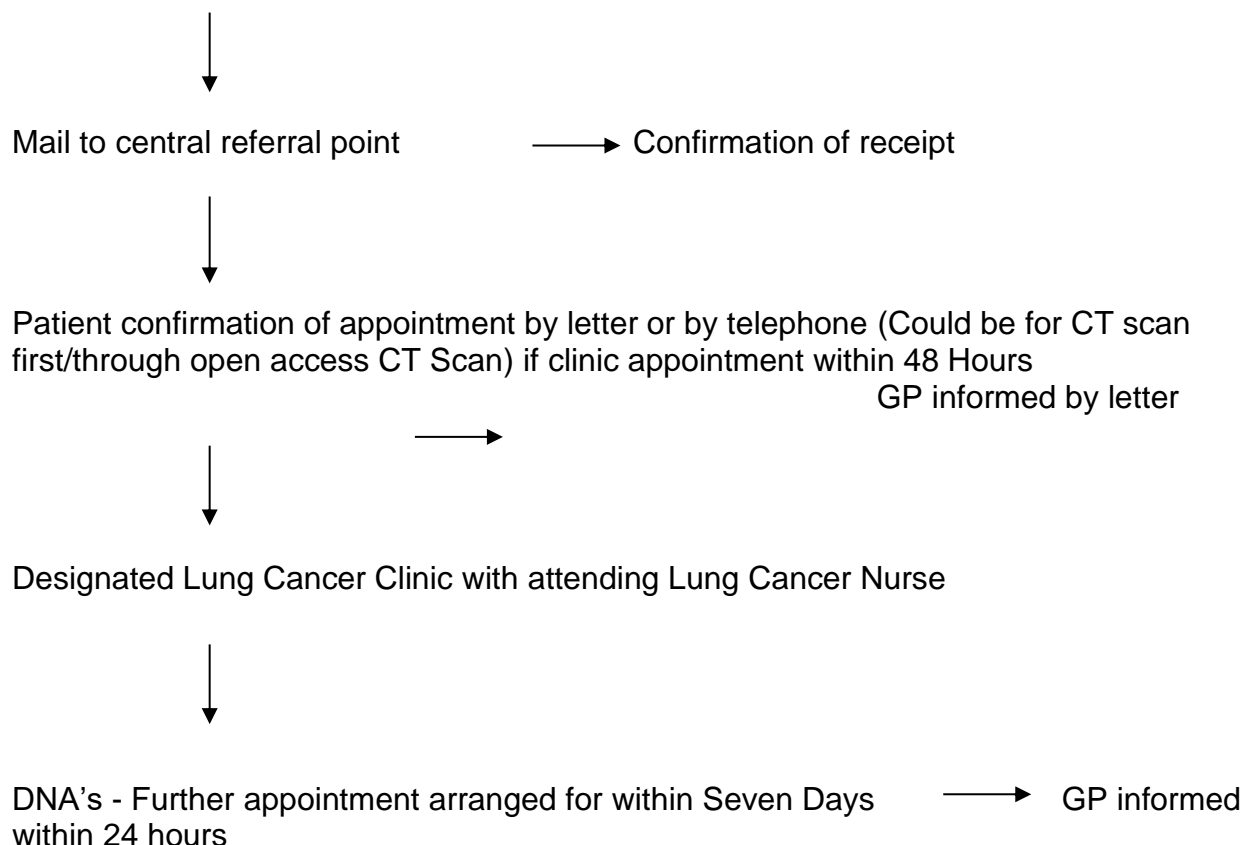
Mail to central referral point → Confirmation of receipt

Patient confirmation of appointment by letter or by telephone (Could be for CT scan first/through open access CT Scan) if clinic appointment within 48 Hours

GP informed by letter

Designated Lung Cancer Clinic with attending Lung Cancer Nurse

DNA's - Further appointment arranged for within Seven Days → GP informed within 24 hours